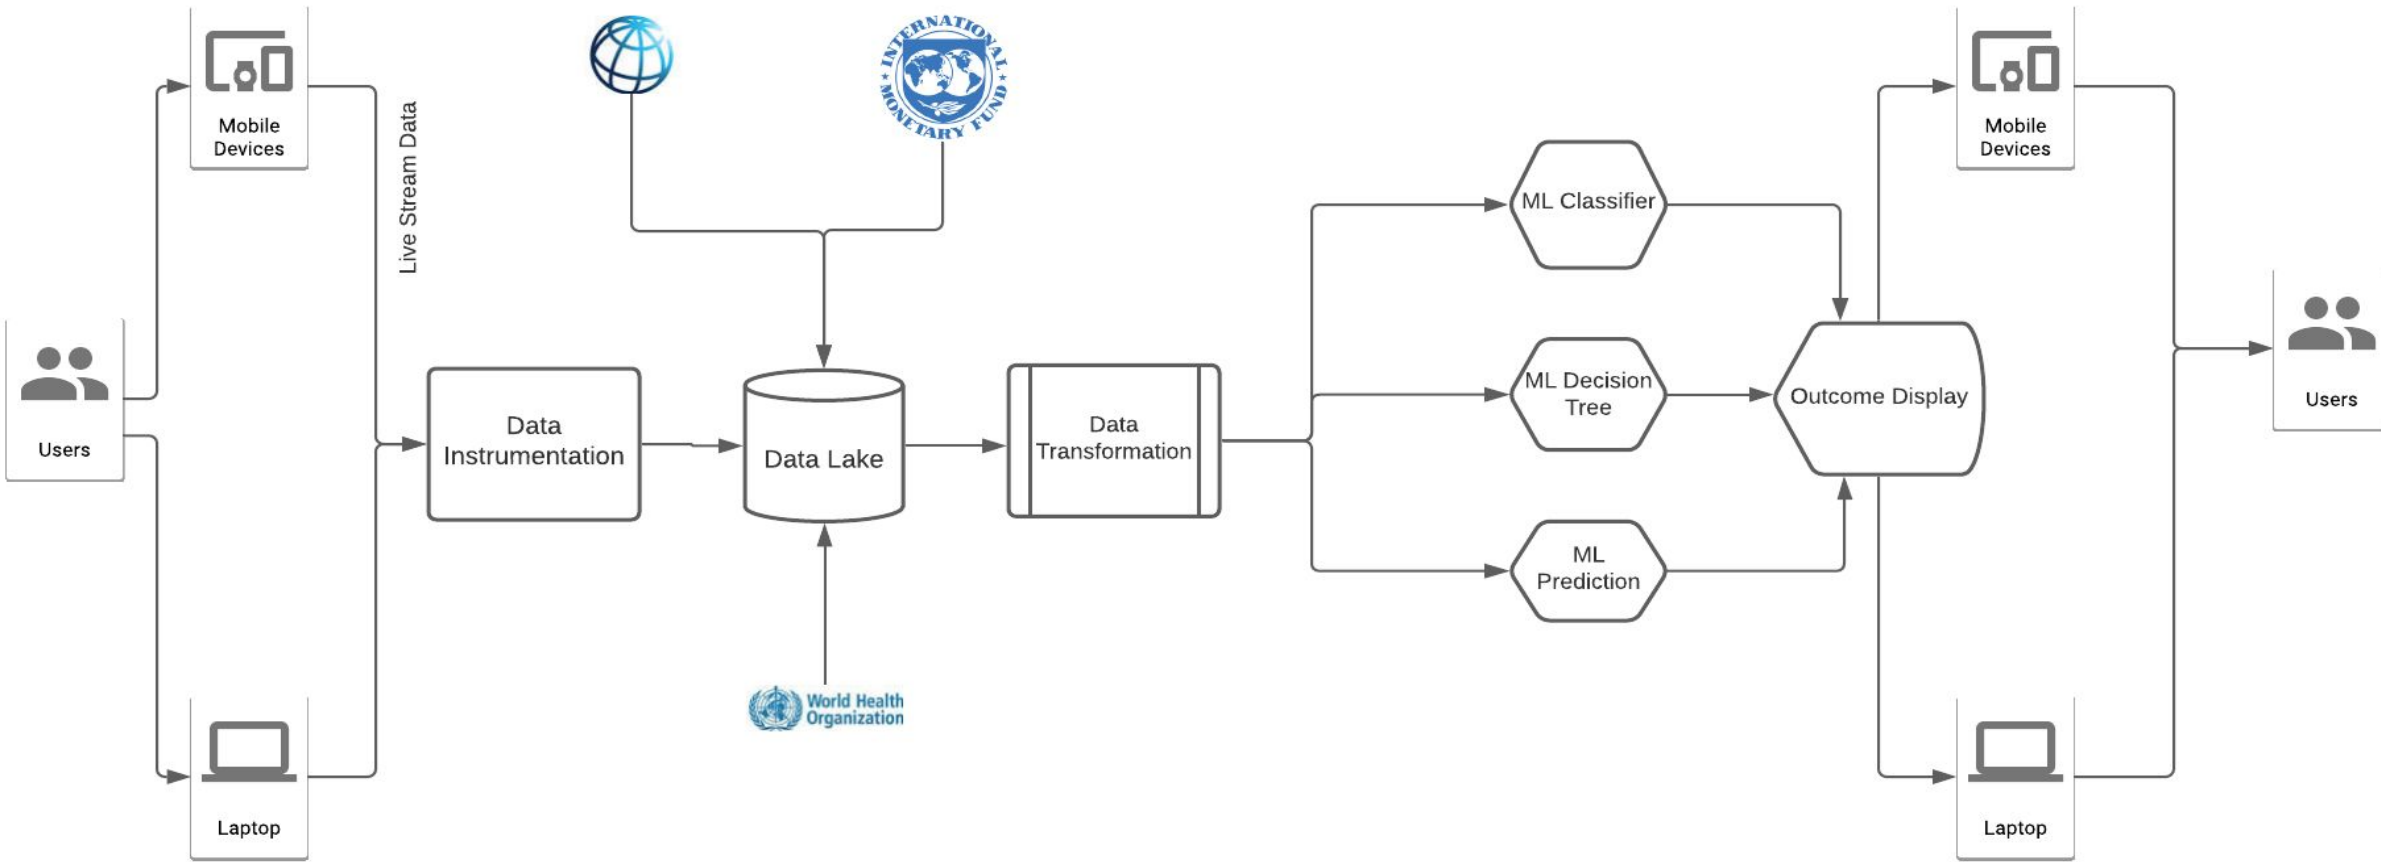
Mobile Devices

Live Stream Data

INTERNATIONAL MONETARY FUND

Users

Data Instrumentation

Data Lake

Data Transformation

ML Classifier

ML Decision Tree

ML Prediction

Outcome Display

Mobile Devices

Users

Laptop

World Health Organization

Laptop